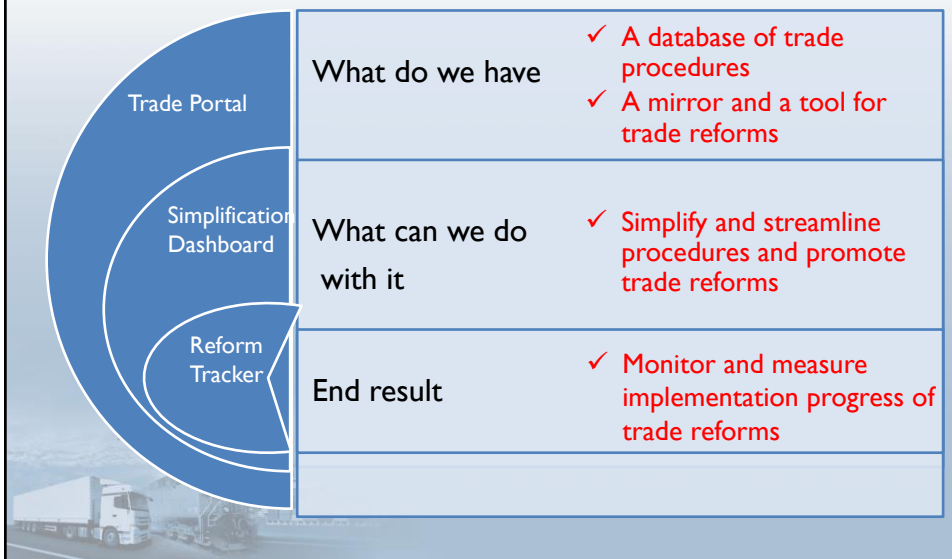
Trade Portal

Simplification Dashboard

Reform Tracker

| What do we have | ✓ A database of trade procedures ✓ A mirror and a tool for trade reforms |
|---|---|
| What can we do with it | ✓ Simplify and streamline procedures and promote trade reforms |
| End result | ✓ Monitor and measure implementation progress of trade reforms |